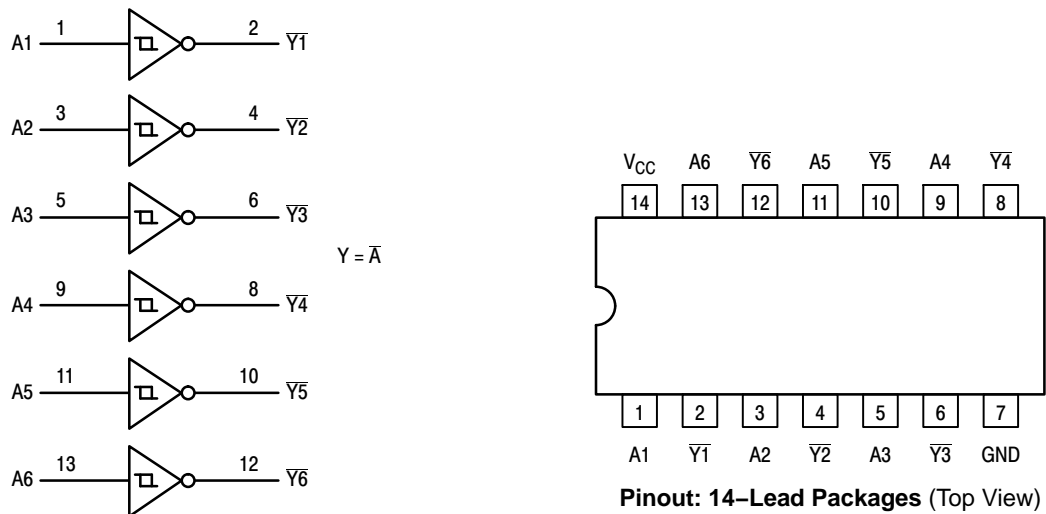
A1 1 2 $\overline{Y1}$

A2 3 4 $\overline{Y2}$

A3 5 6 $\overline{Y3}$

A4 9 8 $\overline{Y4}$

A5 11 10 $\overline{Y5}$

A6 13 12 $\overline{Y6}$

$Y = \overline{A}$

$V_{CC}$ A6 $\overline{Y6}$ A5 $\overline{Y5}$ A4 $\overline{Y4}$

14 13 12 11 10 9 8

1 2 3 4 5 6 7

A1 $\overline{Y1}$ A2 $\overline{Y2}$ A3 $\overline{Y3}$ GND

**Pinout: 14–Lead Packages** (Top View)